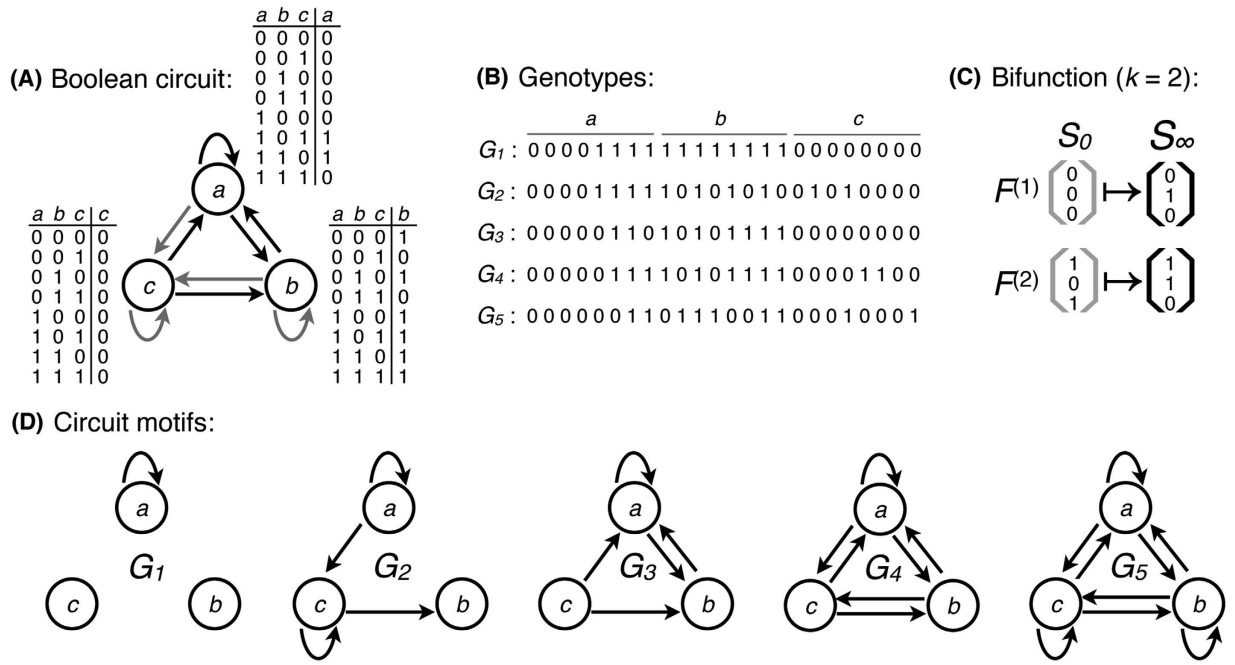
(A) Boolean circuit:

| a | b | c | a |
|---|---|---|---|
| 0 | 0 | 0 | 0 |
| 0 | 0 | 1 | 0 |
| 0 | 1 | 0 | 0 |
| 0 | 1 | 1 | 0 |
| 1 | 0 | 0 | 0 |
| 1 | 0 | 1 | 1 |
| 1 | 1 | 0 | 1 |
| 1 | 1 | 1 | 0 |

| a | b | c | c |
|---|---|---|---|
| 0 | 0 | 0 | 0 |
| 0 | 0 | 1 | 0 |
| 0 | 1 | 0 | 0 |
| 0 | 1 | 1 | 0 |
| 1 | 0 | 0 | 0 |
| 1 | 0 | 1 | 0 |
| 1 | 1 | 0 | 0 |
| 1 | 1 | 1 | 0 |

a
c
b

| a | b | c | b |
|---|---|---|---|
| 0 | 0 | 0 | 1 |
| 0 | 0 | 1 | 0 |
| 0 | 1 | 0 | 1 |
| 0 | 1 | 1 | 0 |
| 1 | 0 | 0 | 1 |
| 1 | 0 | 1 | 1 |
| 1 | 1 | 0 | 1 |
| 1 | 1 | 1 | 1 |

(B) Genotypes:

a b c
$G_1$ : 000011111111111100000000
$G_2$ : 000011111010101001010000
$G_3$ : 000001101010111100000000
$G_4$ : 000001111010111100001100
$G_5$ : 000000110111001100010001

(C) Bifunction ($k = 2$):

$S_0$ $S_\infty$
$F^{(1)} \begin{pmatrix}0\\0\\0\end{pmatrix} \mapsto \begin{pmatrix}0\\1\\0\end{pmatrix}$
$F^{(2)} \begin{pmatrix}1\\0\\1\end{pmatrix} \mapsto \begin{pmatrix}1\\1\\0\end{pmatrix}$

(D) Circuit motifs:

a
$G_1$
c b

a
$G_2$
c b

a
$G_3$
c b

a
$G_4$
c b

a
$G_5$
c b